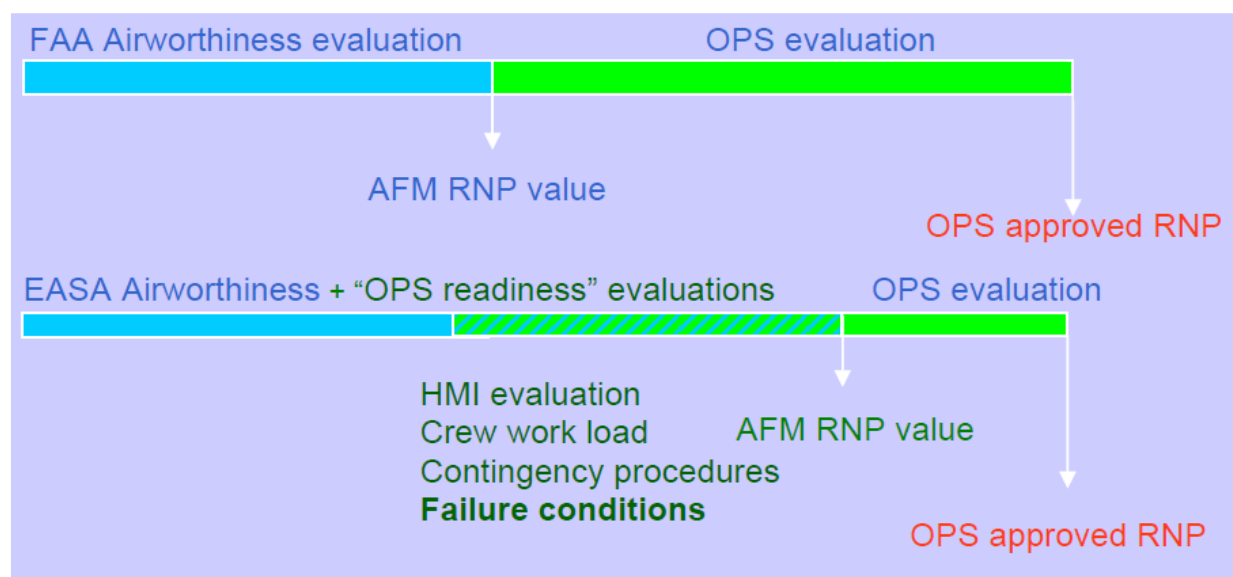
FAA Airworthiness evaluation

OPS evaluation

AFM RNP value

OPS approved RNP

EASA Airworthiness + “OPS readiness” evaluations

OPS evaluation

HMI evaluation
Crew work load
Contingency procedures
Failure conditions

AFM RNP value

OPS approved RNP